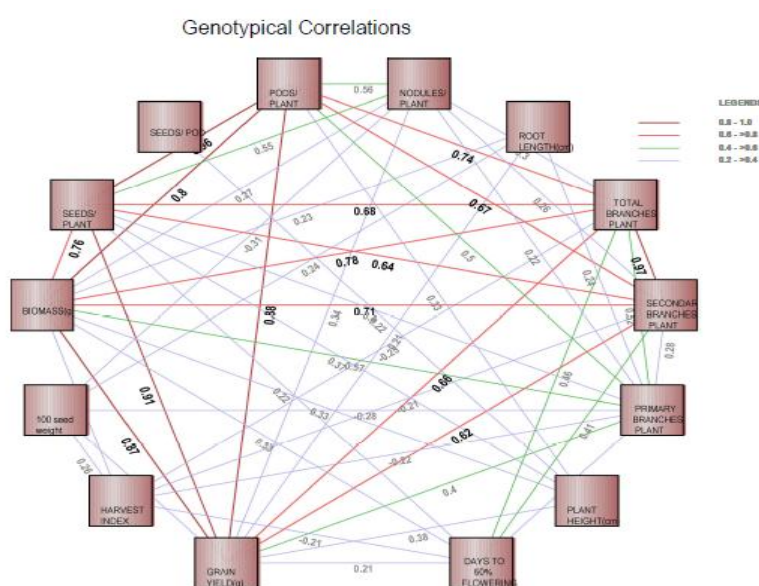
Genotypical Correlations

PODS/ PLANT

NODULES/ PLANT

SEEDS/ POD

ROOT LENGTH(cm)

SEEDS/ PLANT

TOTAL BRANCHES PLANT

BIOMASS(g)

SECONDAR BRANCHES PLANT

100 seed weight

PRIMARY BRANCHES PLANT

HARVEST INDEX

PLANT HEIGHT(cm)

GRAIN YIELD(g)

DAYS TO 50% FLOWERING

LEGEND

0.8 - 1.0
0.6 - >0.8
0.4 - >0.6
0.2 - >0.4

0.56
0.55
.86
0.74
0.8
0.27
0.23
0.68
0.67
0.26
0.76
-0.31
0.24
0.78
0.64
0.5
0.22
0.97
0.58
0.34
0.71
0.22
0.43
0.28
-0.28
-0.21
0.3
-0.57
0.66
0.46
0.91
0.22
0.33
-0.28
-0.21
0.62
0.41
0.87
0.53
-0.22
0.26
0.4
-0.21
0.38
0.21